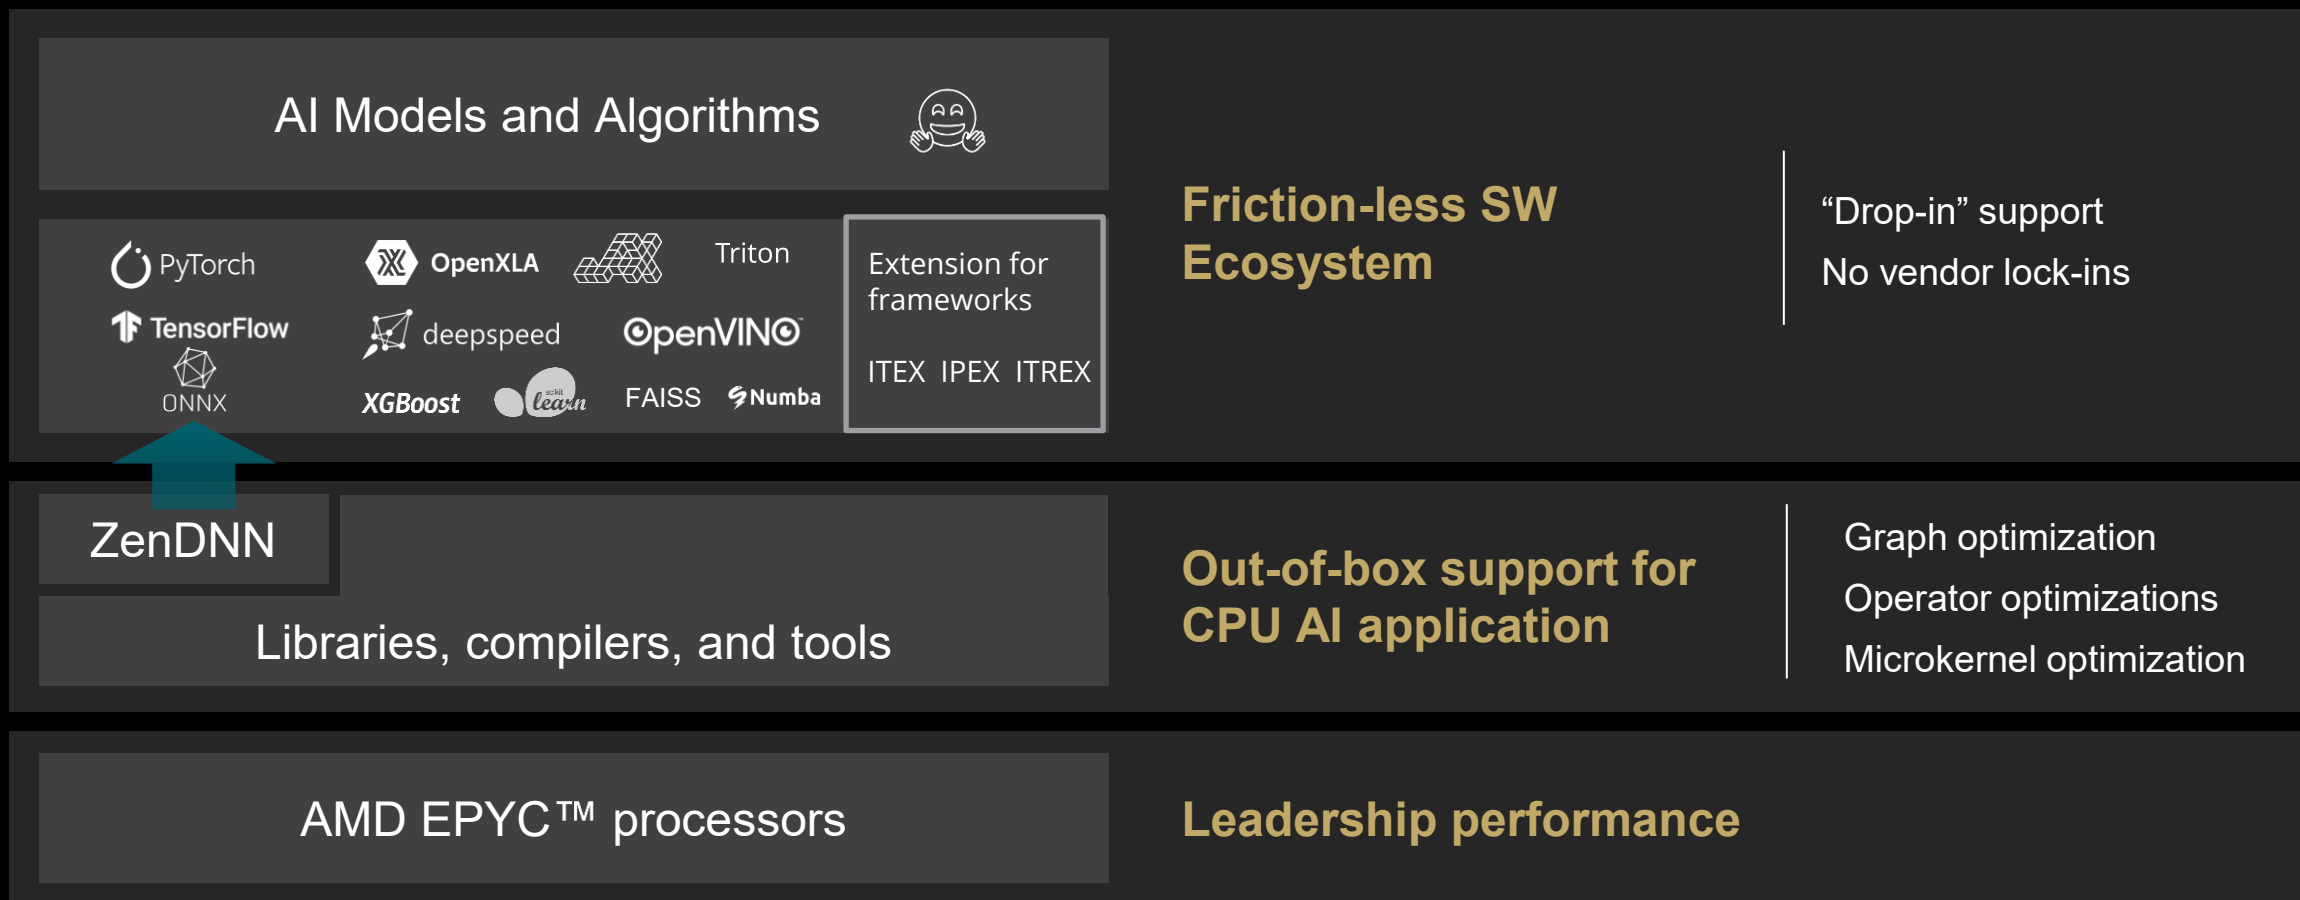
AI Models and Algorithms

PyTorch
OpenXLA
Triton
Extension for frameworks
TensorFlow
deepspeed
OpenVINO
ITEX IPEX ITREX
ONNX
XGBoost
scikit learn
FAISS
Numba

Friction-less SW Ecosystem

“Drop-in” support
No vendor lock-ins

ZenDNN
Libraries, compilers, and tools

Out-of-box support for CPU AI application

Graph optimization
Operator optimizations
Microkernel optimization

AMD EPYC™ processors

Leadership performance